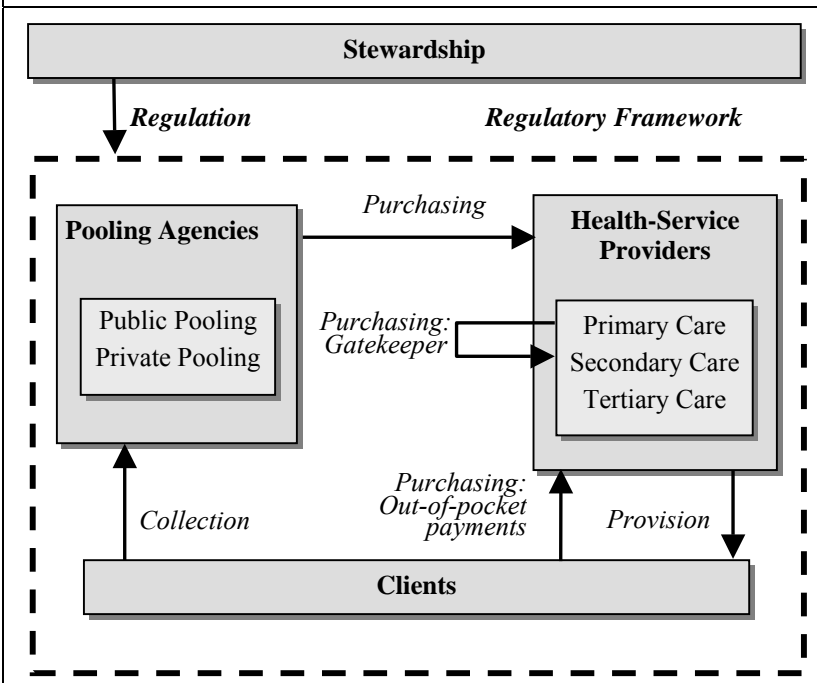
Stewardship

Regulation

Regulatory Framework

Purchasing

Pooling Agencies

Public Pooling
Private Pooling

Health-Service Providers

Purchasing: Gatekeeper

Primary Care
Secondary Care
Tertiary Care

Collection

Purchasing: Out-of-pocket payments

Provision

Clients